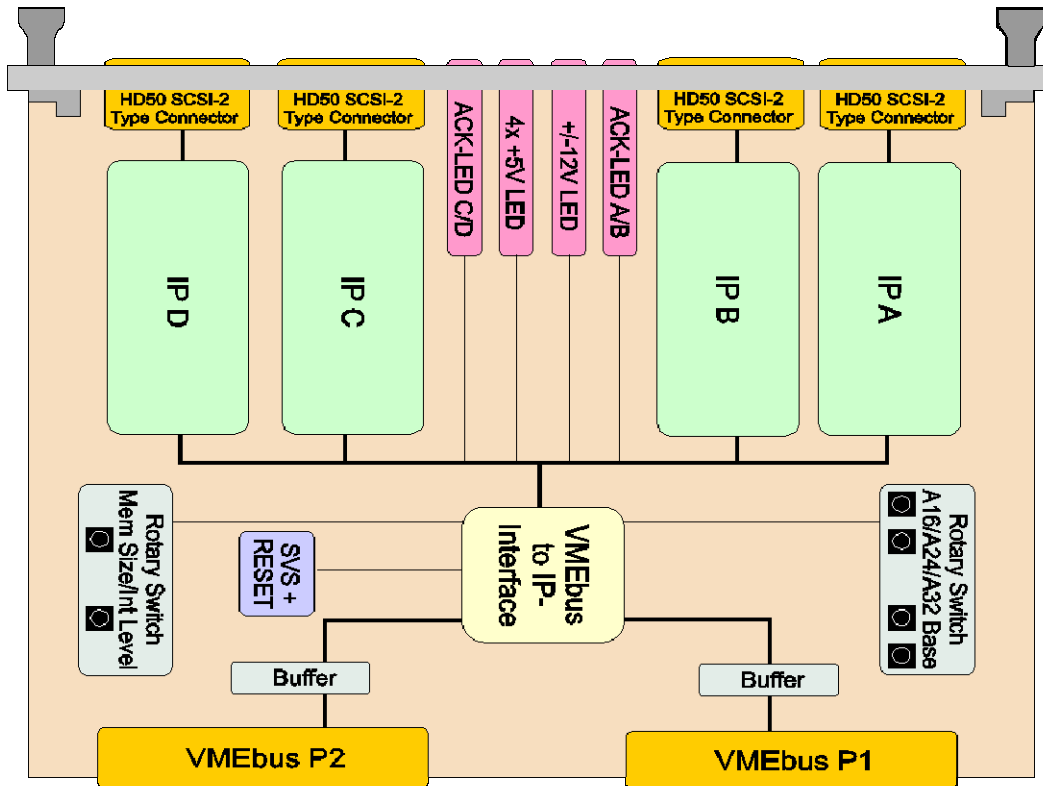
HD50 SCSI-2 Type Connector

HD50 SCSI-2 Type Connector

ACK-LED C/D

4x +5V LED

+/-12V LED

ACK-LED A/B

HD50 SCSI-2 Type Connector

HD50 SCSI-2 Type Connector

IP D

IP C

IP B

IP A

Rotary Switch Mem Size/Int Level

SVS + RESET

VMEbus to IP-Interface

Rotary Switch A16/A24/A32 Base

Buffer

Buffer

VMEbus P2

VMEbus P1